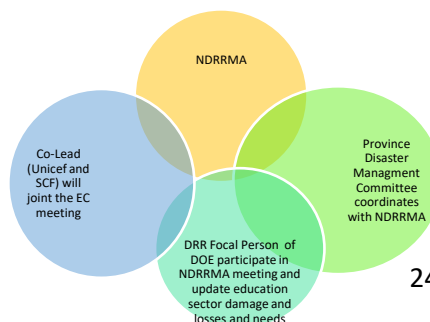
NDRRMA

Co-Lead (Unicef and SCF) will joint the EC meeting

Province Disaster Managment Committee coordinates with NDRRMA

DRR Focal Person of DOE participate in NDRRMA meeting and update education sector damage and losses and needs

24